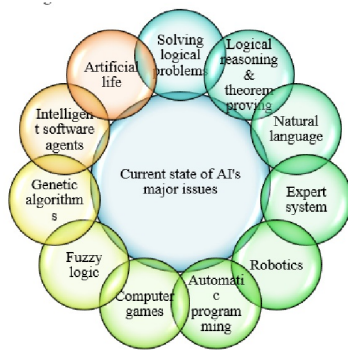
Current state of AI's major issues

Solving logical problems

Logical reasoning & theorem proving

Natural language

Expert system

Robotics

Automatic programming

Computer games

Fuzzy logic

Genetic algorithms

Intelligent software agents

Artificial life